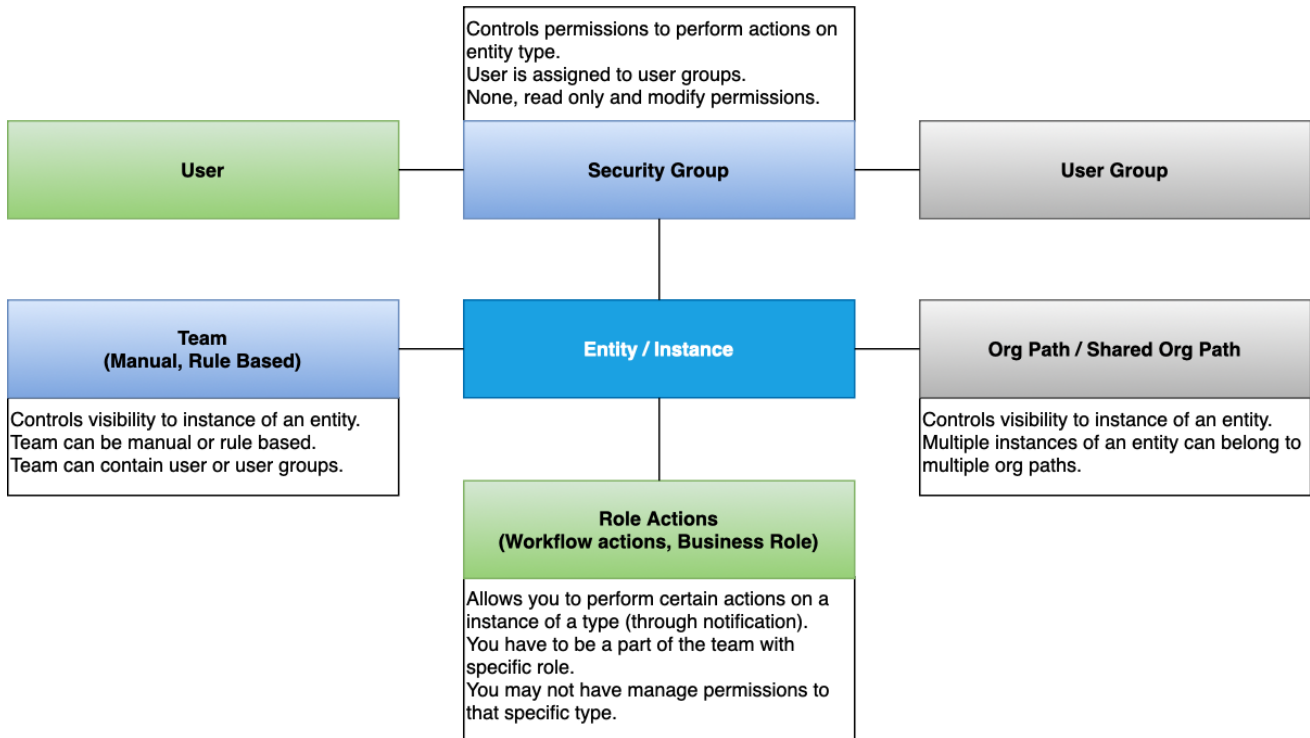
Controls permissions to perform actions on entity type.
User is assigned to user groups.
None, read only and modify permissions.

User

Security Group

User Group

Team
(Manual, Rule Based)

Controls visibility to instance of an entity.
Team can be manual or rule based.
Team can contain user or user groups.

Entity / Instance

Org Path / Shared Org Path

Controls visibility to instance of an entity.
Multiple instances of an entity can belong to multiple org paths.

Role Actions
(Workflow actions, Business Role)

Allows you to perform certain actions on a instance of a type (through notification).
You have to be a part of the team with specific role.
You may not have manage permissions to that specific type.